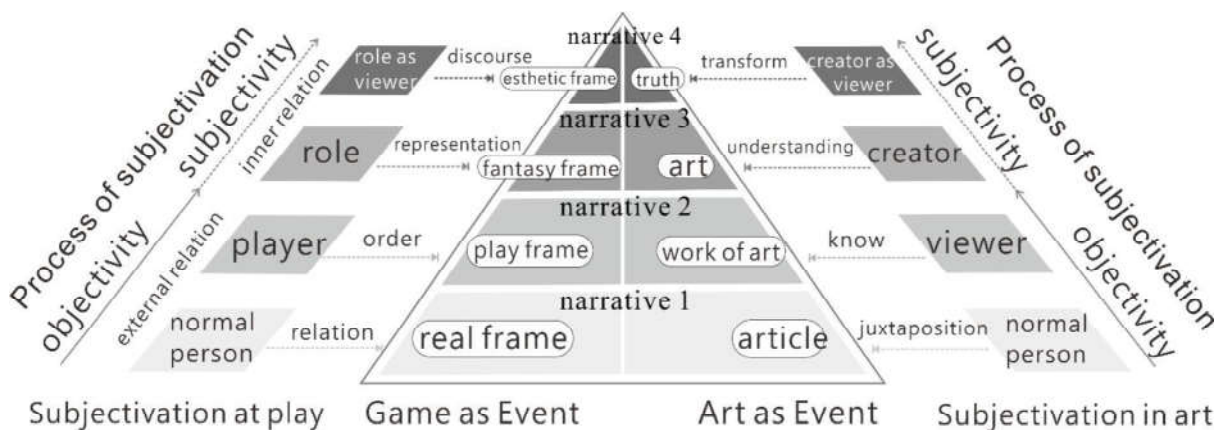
Process of subjectivation
objectivity
subjectivity
external relation
inner relation

role as viewer
discourse
role
representation
player
order
normal person
relation

narrative 4
esthetic frame
truth
narrative 3
fantasy frame
art
narrative 2
play frame
work of art
narrative 1
real frame
article

transform
creator as viewer
understanding
creator
know
viewer
juxtaposition
normal person

Process of subjectivation
subjectivity
objectivity

Subjectivation at play
Game as Event
Art as Event
Subjectivation in art